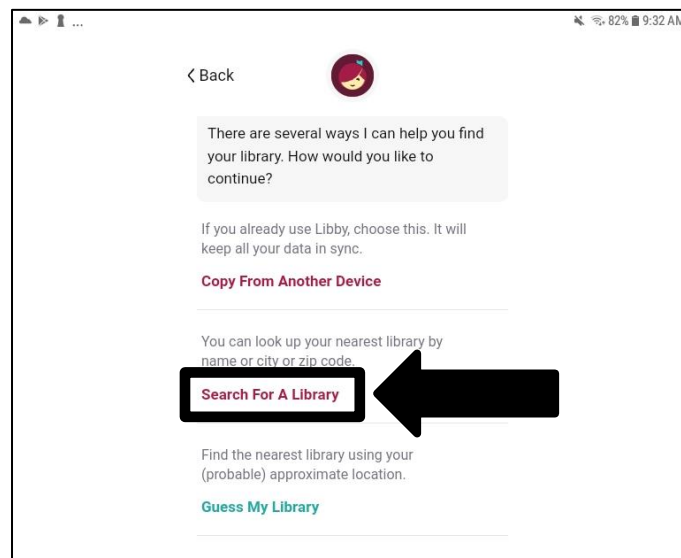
82% 9:32 AM

‹ Back

There are several ways I can help you find your library. How would you like to continue?

If you already use Libby, choose this. It will keep all your data in sync.

Copy From Another Device

You can look up your nearest library by name or city or zip code.

Search For A Library

Find the nearest library using your (probable) approximate location.

Guess My Library